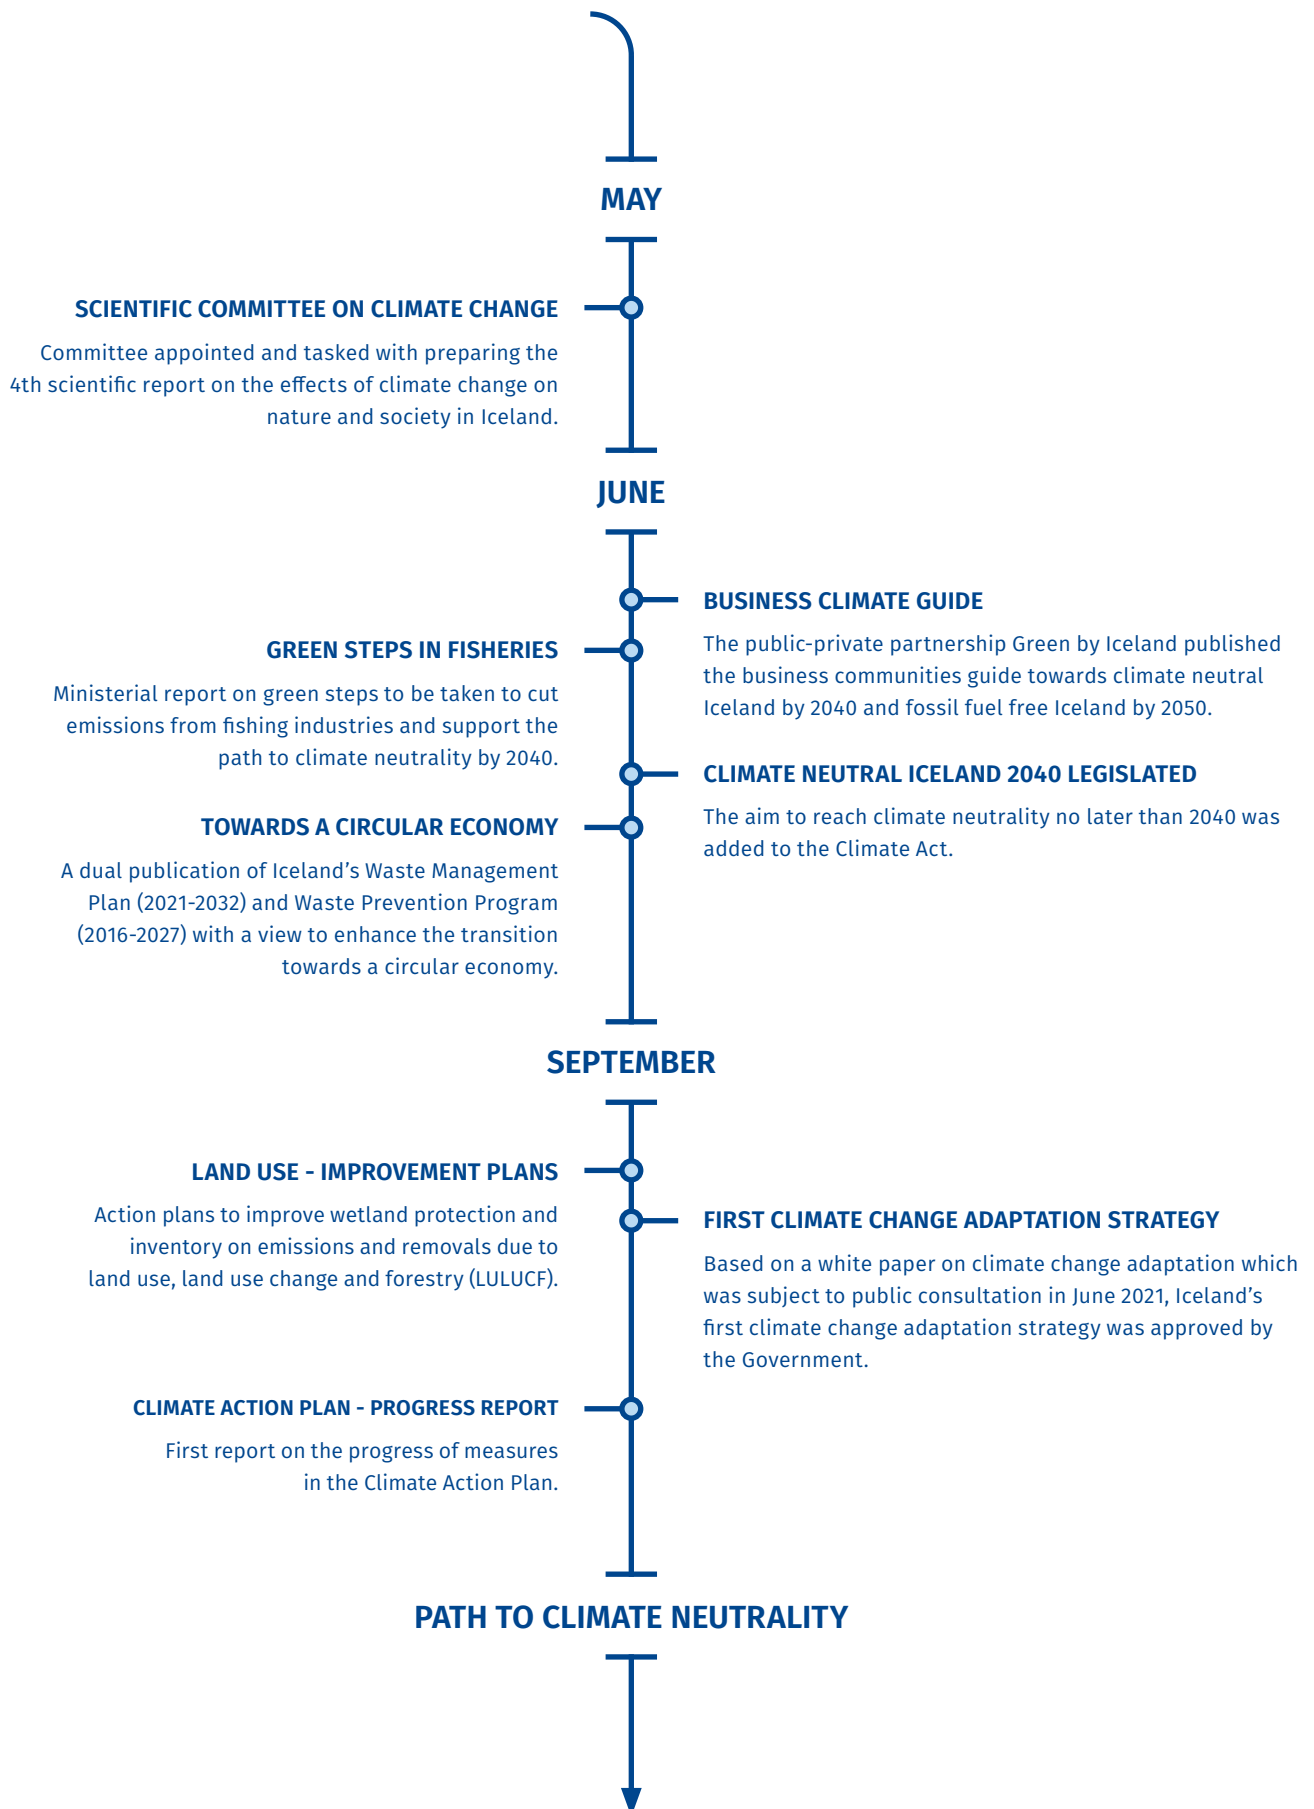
MAY

SCIENTIFIC COMMITTEE ON CLIMATE CHANGE

Committee appointed and tasked with preparing the 4th scientific report on the effects of climate change on nature and society in Iceland.

JUNE

BUSINESS CLIMATE GUIDE

The public-private partnership Green by Iceland published the business communities guide towards climate neutral Iceland by 2040 and fossil fuel free Iceland by 2050.

GREEN STEPS IN FISHERIES

Ministerial report on green steps to be taken to cut emissions from fishing industries and support the path to climate neutrality by 2040.

CLIMATE NEUTRAL ICELAND 2040 LEGISLATED

The aim to reach climate neutrality no later than 2040 was added to the Climate Act.

TOWARDS A CIRCULAR ECONOMY

A dual publication of Iceland's Waste Management Plan (2021-2032) and Waste Prevention Program (2016-2027) with a view to enhance the transition towards a circular economy.

SEPTEMBER

LAND USE - IMPROVEMENT PLANS

Action plans to improve wetland protection and inventory on emissions and removals due to land use, land use change and forestry (LULUCF).

FIRST CLIMATE CHANGE ADAPTATION STRATEGY

Based on a white paper on climate change adaptation which was subject to public consultation in June 2021, Iceland's first climate change adaptation strategy was approved by the Government.

CLIMATE ACTION PLAN - PROGRESS REPORT

First report on the progress of measures in the Climate Action Plan.

PATH TO CLIMATE NEUTRALITY